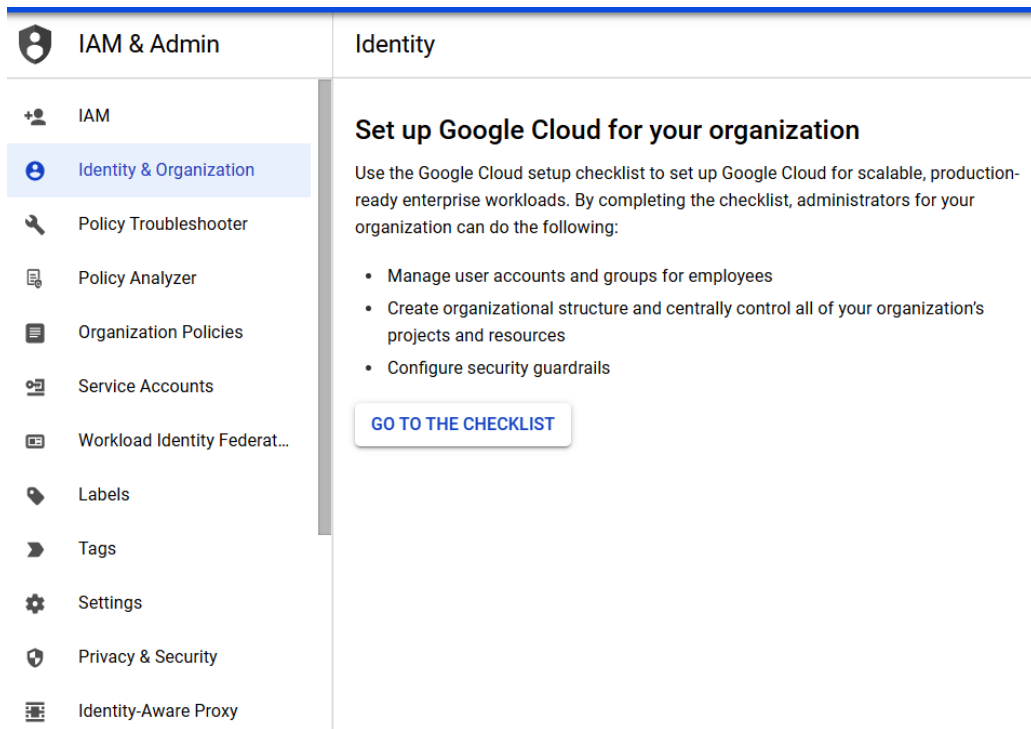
IAM & Admin

IAM
Identity & Organization
Policy Troubleshooter
Policy Analyzer
Organization Policies
Service Accounts
Workload Identity Federat...
Labels
Tags
Settings
Privacy & Security
Identity-Aware Proxy

Identity

Set up Google Cloud for your organization

Use the Google Cloud setup checklist to set up Google Cloud for scalable, production-ready enterprise workloads. By completing the checklist, administrators for your organization can do the following:

- Manage user accounts and groups for employees
- Create organizational structure and centrally control all of your organization's projects and resources
- Configure security guardrails

GO TO THE CHECKLIST